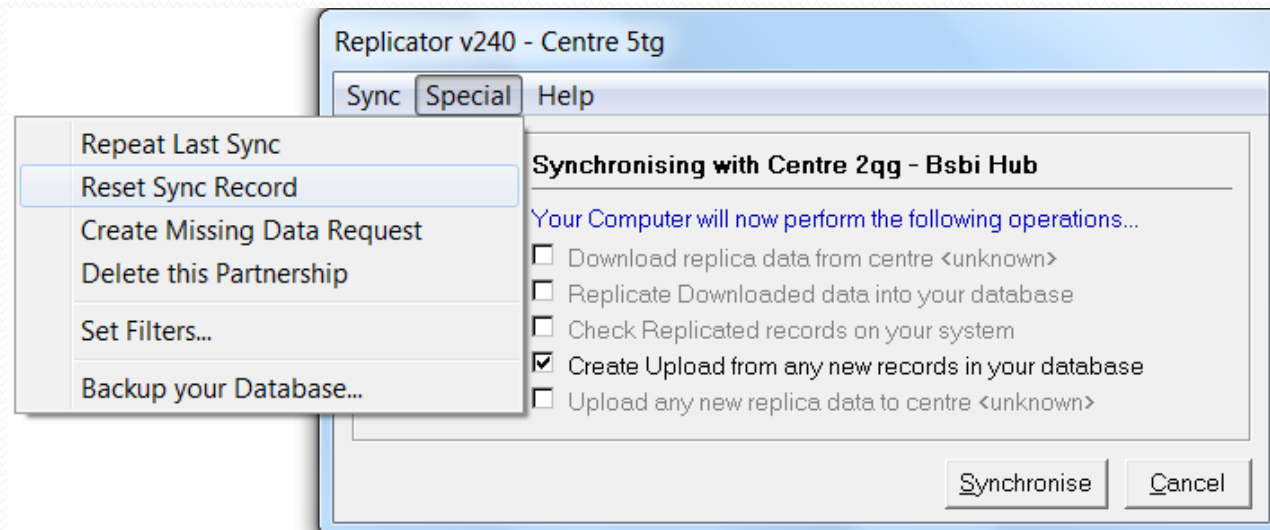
Replicator v240 - Centre 5tg

Sync Special Help

Repeat Last Sync
Reset Sync Record
Create Missing Data Request
Delete this Partnership
Set Filters...
Backup your Database...

Synchronising with Centre 2qg - Bsbi Hub

Your Computer will now perform the following operations...

Download replica data from centre <unknown>
Replicate Downloaded data into your database
Check Replicated records on your system
Create Upload from any new records in your database
Upload any new replica data to centre <unknown>

Synchronise Cancel